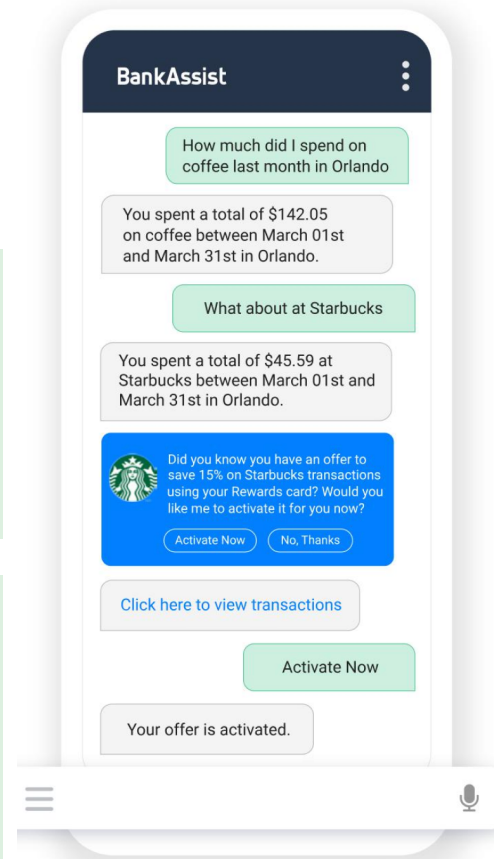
BankAssist

How much did I spend on coffee last month in Orlando

You spent a total of $142.05 on coffee between March 01st and March 31st in Orlando.

What about at Starbucks

You spent a total of $45.59 at Starbucks between March 01st and March 31st in Orlando.

Did you know you have an offer to save 15% on Starbucks transactions using your Rewards card? Would you like me to activate it for you now?

Activate Now

No, Thanks

Click here to view transactions

Activate Now

Your offer is activated.